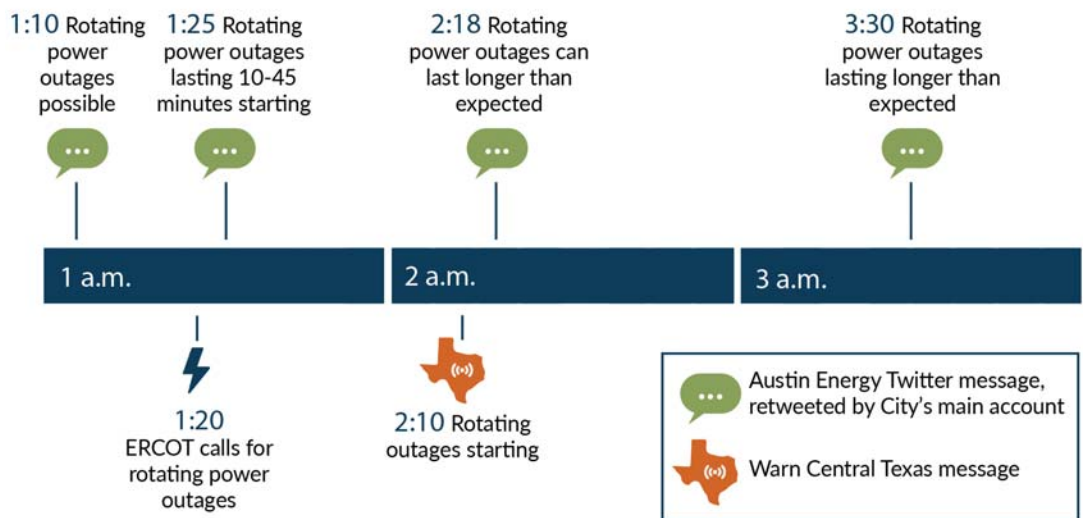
1:10 Rotating power outages possible

1:25 Rotating power outages lasting 10-45 minutes starting

2:18 Rotating power outages can last longer than expected

3:30 Rotating power outages lasting longer than expected

1 a.m.

2 a.m.

3 a.m.

1:20 ERCOT calls for rotating power outages

2:10 Rotating outages starting

Austin Energy Twitter message, retweeted by City's main account

Warn Central Texas message